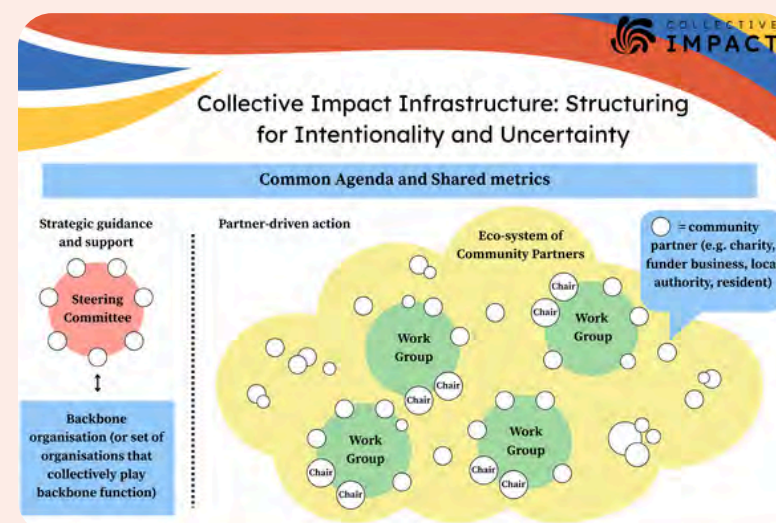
COLLECTIVE IMPACT

Collective Impact Infrastructure: Structuring for Intentionality and Uncertainty

Common Agenda and Shared metrics

Strategic guidance and support

Steering Committee

Backbone organisation (or set of organisations that collectively play backbone function)

Partner-driven action

Eco-system of Community Partners

= community partner (e.g. charity, funder business, loca authority, resident)

Work Group

Chair

Chair

Work Group

Chair

Chair

Work Group

Chair

Chair

Work Group

Chair

Chair